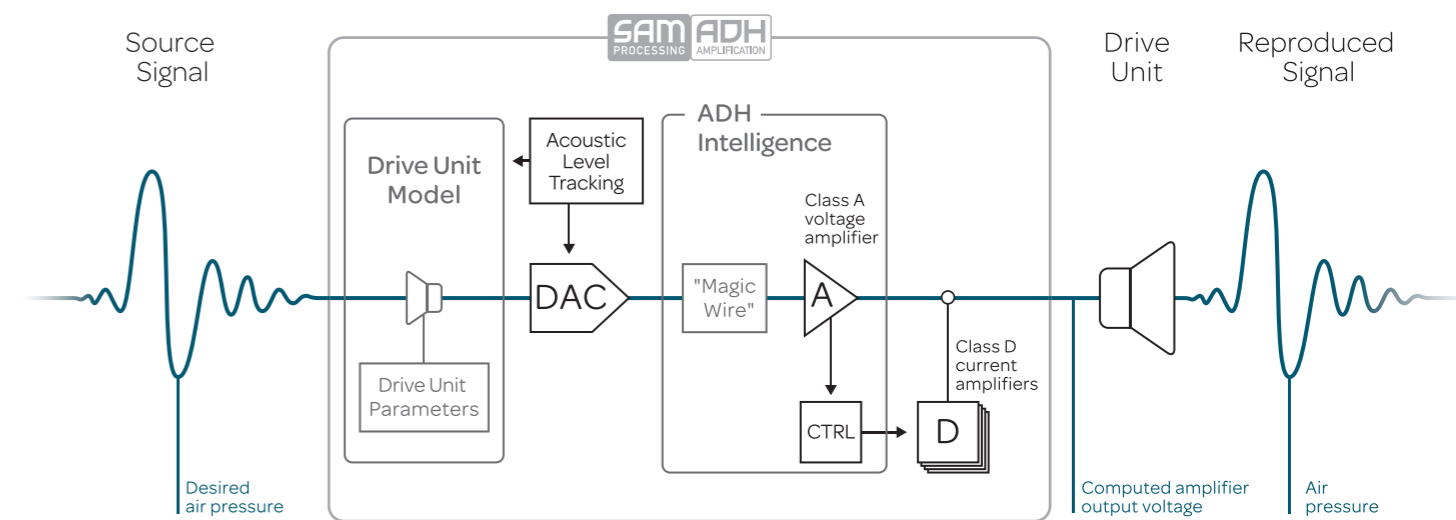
SAM PROCESSING
ADH AMPLIFICATION

Source Signal

Drive Unit

Reproduced Signal

Drive Unit Model

Acoustic Level Tracking

ADH Intelligence

Class A voltage amplifier

DAC

"Magic Wire"

A

Drive Unit Parameters

Class D current amplifiers

CTRL

D

Desired air pressure

Computed amplifier output voltage

Air pressure